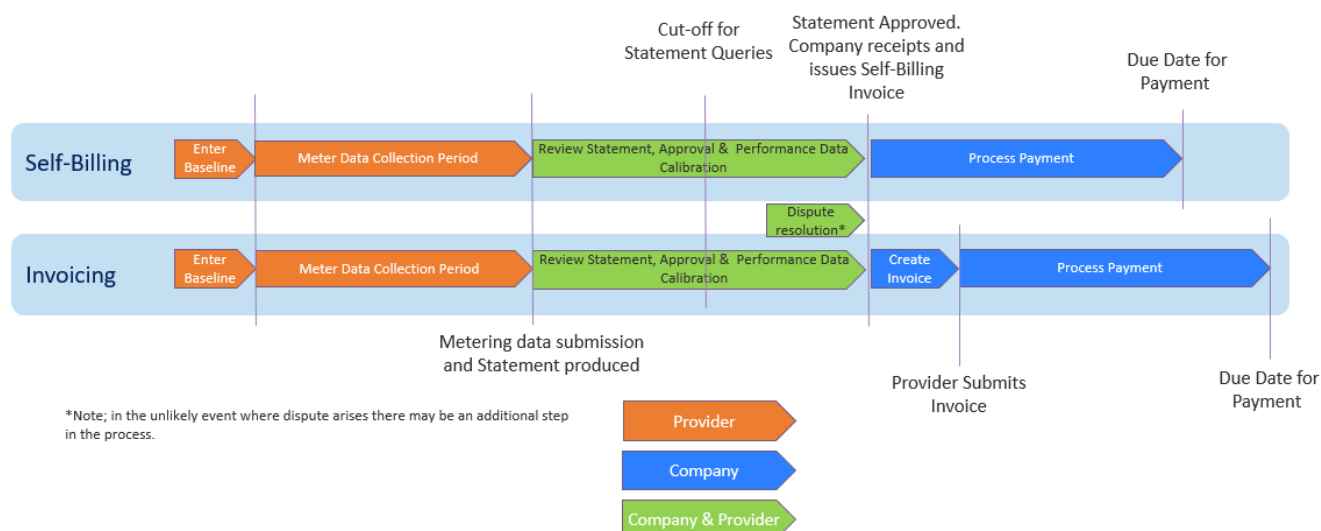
Cut-off for Statement Queries

Statement Approved. Company receipts and issues Self-Billing Invoice

Due Date for Payment

Self-Billing

Enter Baseline

Meter Data Collection Period

Review Statement, Approval & Performance Data Calibration

Process Payment

Dispute resolution*

Invoicing

Enter Baseline

Meter Data Collection Period

Review Statement, Approval & Performance Data Calibration

Create Invoice

Process Payment

Metering data submission and Statement produced

Provider Submits Invoice

Due Date for Payment

*Note; in the unlikely event where dispute arises there may be an additional step in the process.

Provider

Company

Company & Provider